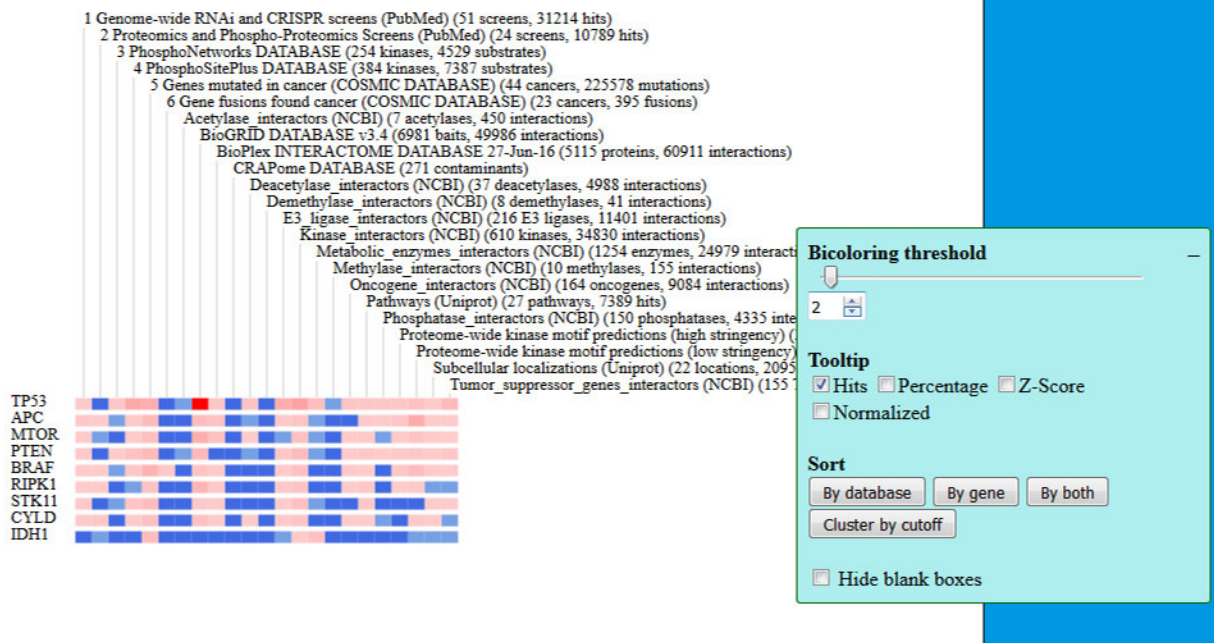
1 Genome-wide RNAi and CRISPR screens (PubMed) (51 screens, 31214 hits)
2 Proteomics and Phospho-Proteomics Screens (PubMed) (24 screens, 10789 hits)
3 PhosphoNetworks DATABASE (254 kinases, 4529 substrates)
4 PhosphoSitePlus DATABASE (384 kinases, 7387 substrates)
5 Genes mutated in cancer (COSMIC DATABASE) (44 cancers, 225578 mutations)
6 Gene fusions found cancer (COSMIC DATABASE) (23 cancers, 395 fusions)
Acetylase_interactors (NCBI) (7 acetylases, 450 interactions)
BioGRID DATABASE v3.4 (6981 baits, 49986 interactions)
BioPlex INTERACTOME DATABASE 27-Jun-16 (5115 proteins, 60911 interactions)
CRAPome DATABASE (271 contaminants)
Deacetylase_interactors (NCBI) (37 deacetylases, 4988 interactions)
Demethylase_interactors (NCBI) (8 demethylases, 41 interactions)
E3_ligase_interactors (NCBI) (216 E3 ligases, 11401 interactions)
Kinase_interactors (NCBI) (610 kinases, 34830 interactions)
Metabolic_enzymes_interactors (NCBI) (1254 enzymes, 24979 interact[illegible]
Methylase_interactors (NCBI) (10 methylases, 155 interactions)
Oncogene_interactors (NCBI) (164 oncogenes, 9084 interactions)
Pathways (Uniprot) (27 pathways, 7389 hits)
Phosphatase_interactors (NCBI) (150 phosphatases, 4335 inte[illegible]
Proteome-wide kinase motif predictions (high stringency) ([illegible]
Proteome-wide kinase motif predictions (low stringency) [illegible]
Subcellular localizations (Uniprot) (22 locations, 2095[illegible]
Tumor_suppressor_genes_interactors (NCBI) (155 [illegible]

TP53
APC
MTOR
PTEN
BRAF
RIPK1
STK11
CYLD
IDH1

Bicoloring threshold
–
2

Tooltip
Hits
Percentage
Z-Score
Normalized

Sort
By database
By gene
By both
Cluster by cutoff

Hide blank boxes